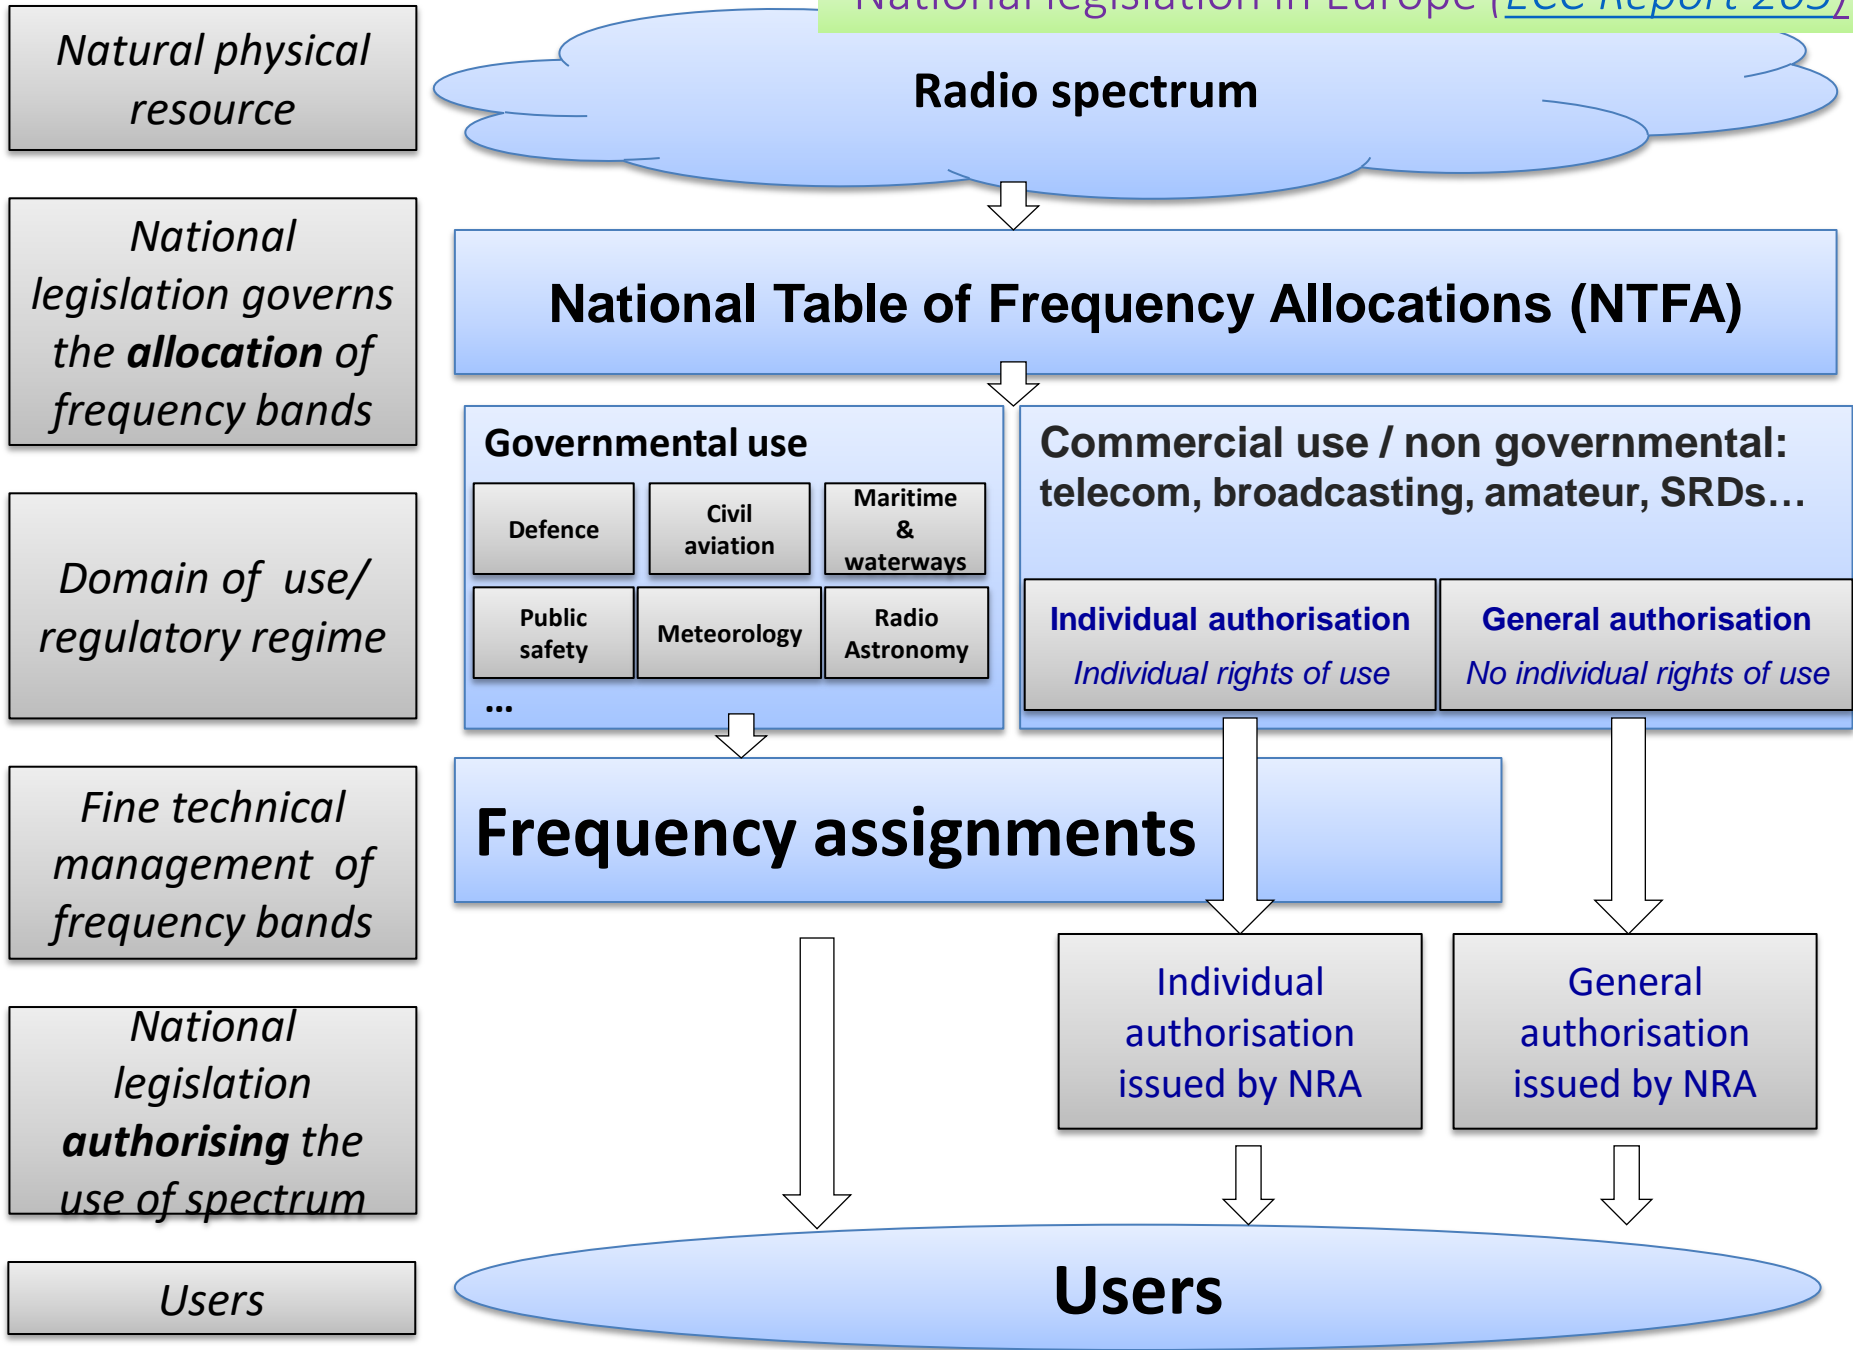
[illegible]

Natural physical resource

National legislation governs the **allocation** of frequency bands

Domain of use/ regulatory regime

Fine technical management of frequency bands

National legislation **authorising** the use of spectrum

Users

Radio spectrum

National Table of Frequency Allocations (NTFA)

Governmental use

| Defence | Civil aviation | Maritime & waterways |
|---|---|---|
| Public safety | Meteorology | Radio Astronomy |

…

Commercial use / non governmental: telecom, broadcasting, amateur, SRDs…

Individual authorisation

Individual rights of use

General authorisation

No individual rights of use

Frequency assignments

Individual authorisation issued by NRA

General authorisation issued by NRA

Users